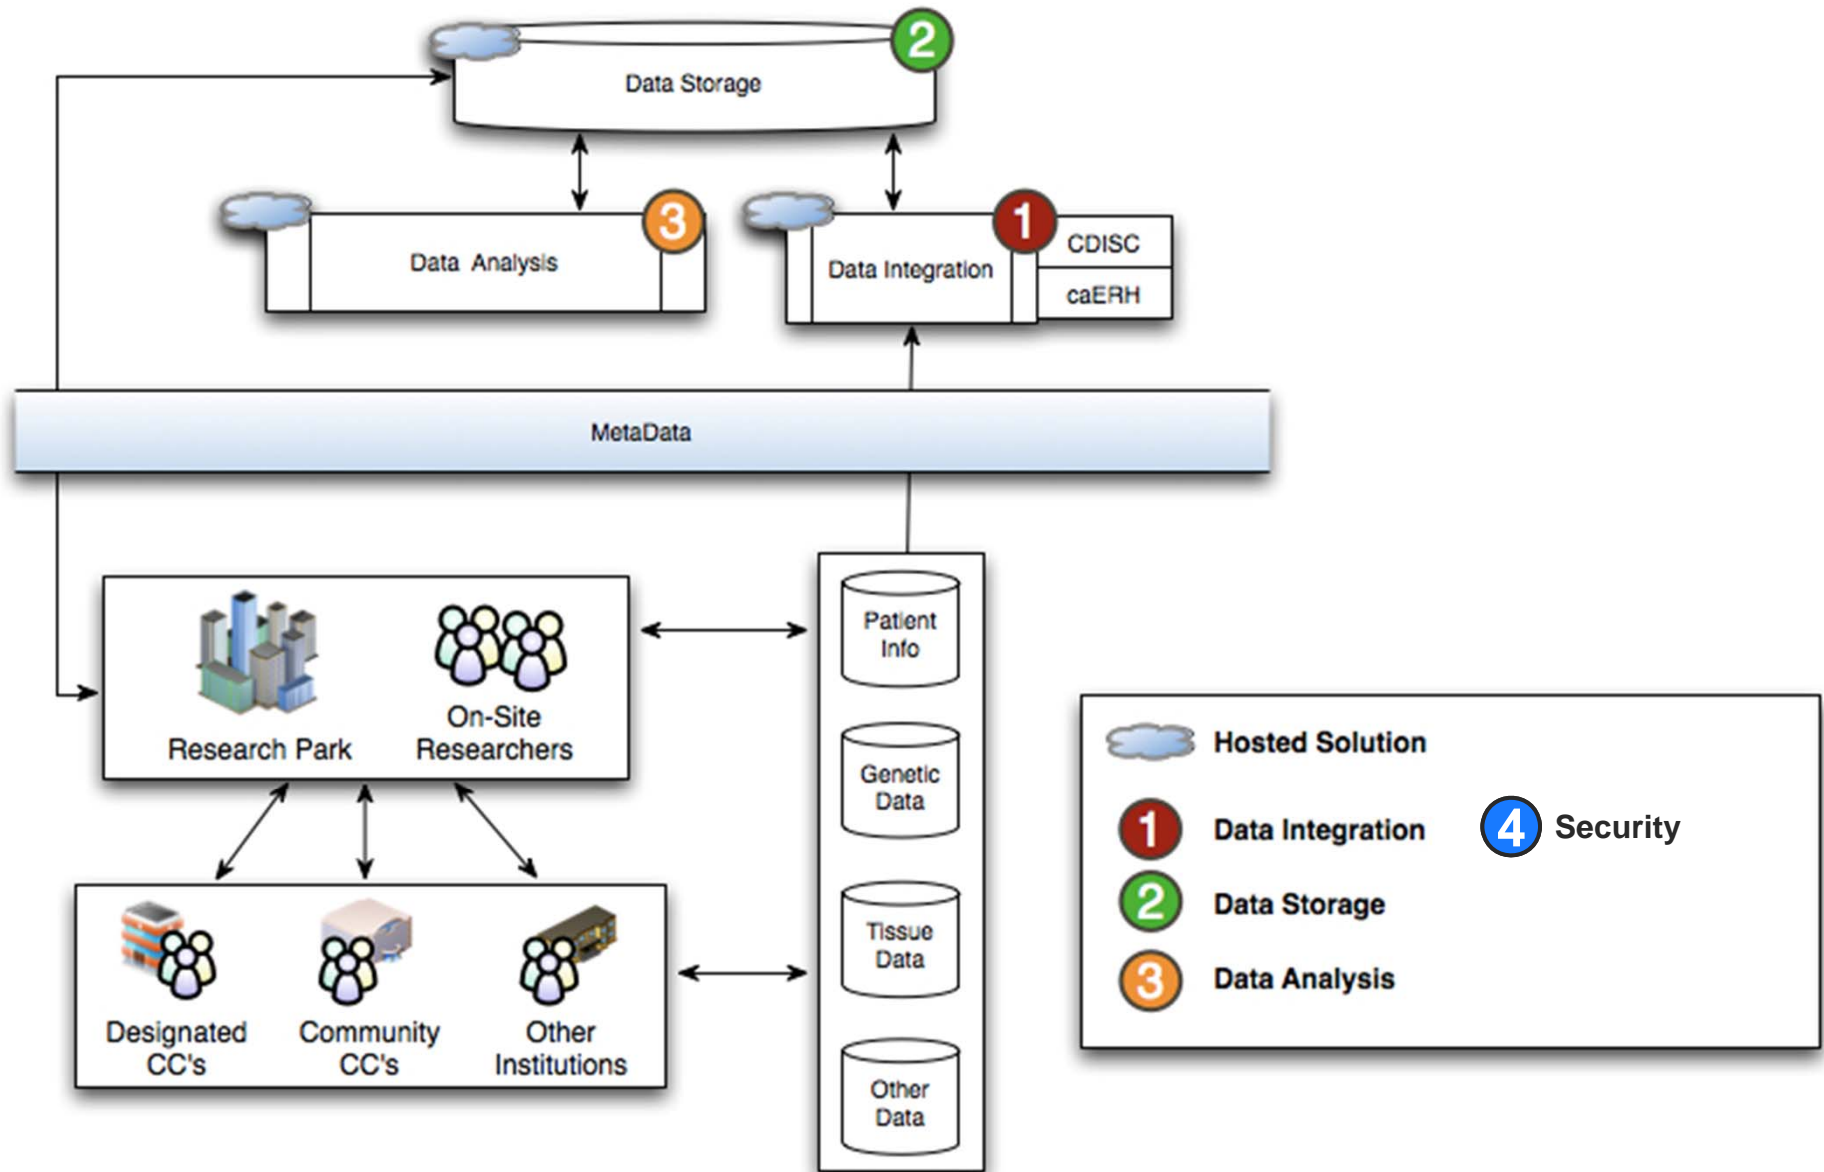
2
Data Storage

Data Analysis
3

1
Data Integration
CDISC
caERH

MetaData

Research Park
On-Site Researchers

Patient Info

Genetic Data

Tissue Data

Other Data

Designated CC's
Community CC's
Other Institutions

Hosted Solution
1 Data Integration
4 Security
2 Data Storage
3 Data Analysis